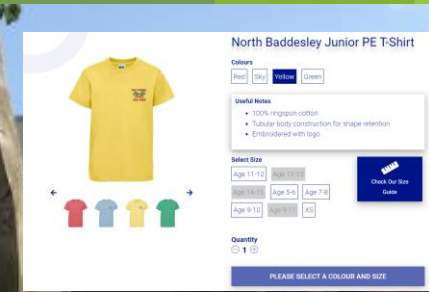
North Baddesley Junior PE T-Shirt

Colours

Red Sky Yellow Green

Useful Notes

- 100% ringspun cotton
- Tubular body construction for shape retention
- Embroidered with logo

Select Size

Age 11-12 Age 12-13 Age 14-15 Age 5-6 Age 7-8 Age 9-10 Age 9-11 XS

Check Our Size Guide

Quantity

1

PLEASE SELECT A COLOUR AND SIZE